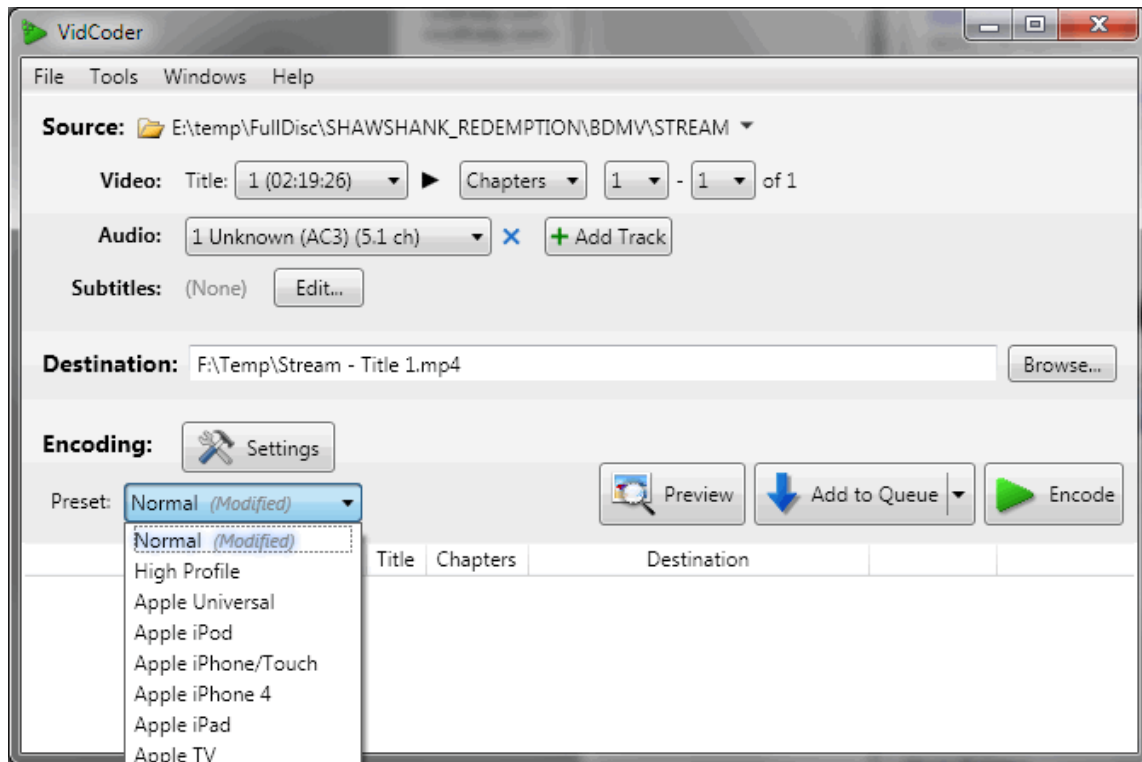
VidCoder

File Tools Windows Help

Source: E:\temp\FullDisc\SHAWSHANK_REDEMPTION\BDMV\STREAM

Video: Title: 1 (02:19:26) Chapters 1 - 1 of 1

Audio: 1 Unknown (AC3) (5.1 ch) Add Track

Subtitles: (None) Edit...

Destination: F:\Temp\Stream - Title 1.mp4 Browse...

Encoding: Settings

Preset: Normal (Modified)

Preview Add to Queue Encode

Normal (Modified)
High Profile
Apple Universal
Apple iPod
Apple iPhone/Touch
Apple iPhone 4
Apple iPad
Apple TV

Title Chapters Destination